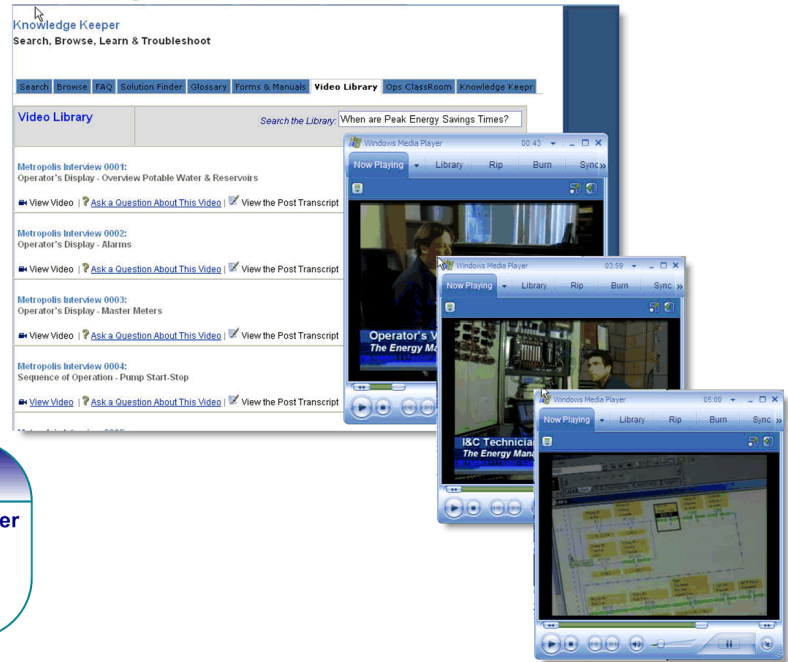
Knowledge Keeper
Search, Browse, Learn & Troubleshoot

Search | Browse | FAQ | Solution Finder | Glossary | Forms & Manuals | Video Library | Ops ClassRoom | Knowledge Keepr

Video Library

Search the Library: When are Peak Energy Savings Times?

Metropolis Interview 0001:
Operator's Display - Overview Potable Water & Reservoirs

View Video | Ask a Question About This Video | View the Post Transcript

Metropolis Interview 0002:
Operator's Display - Alarms

View Video | Ask a Question About This Video | View the Post Transcript

Metropolis Interview 0003:
Operator's Display - Master Meters

View Video | Ask a Question About This Video | View the Post Transcript

Metropolis Interview 0004:
Sequence of Operation - Pump Start-Stop

View Video | Ask a Question About This Video | View the Post Transcript

er

Windows Media Player 00:43
Now Playing Library Rip Burn Sync
Operator's V
The Energy Ma

Windows Media Player 03:59
Now Playing Library Rip Burn Sync
I&C Technicia
The Energy Mana

Windows Media Player 05:00
Now Playing Library Rip Burn Sync